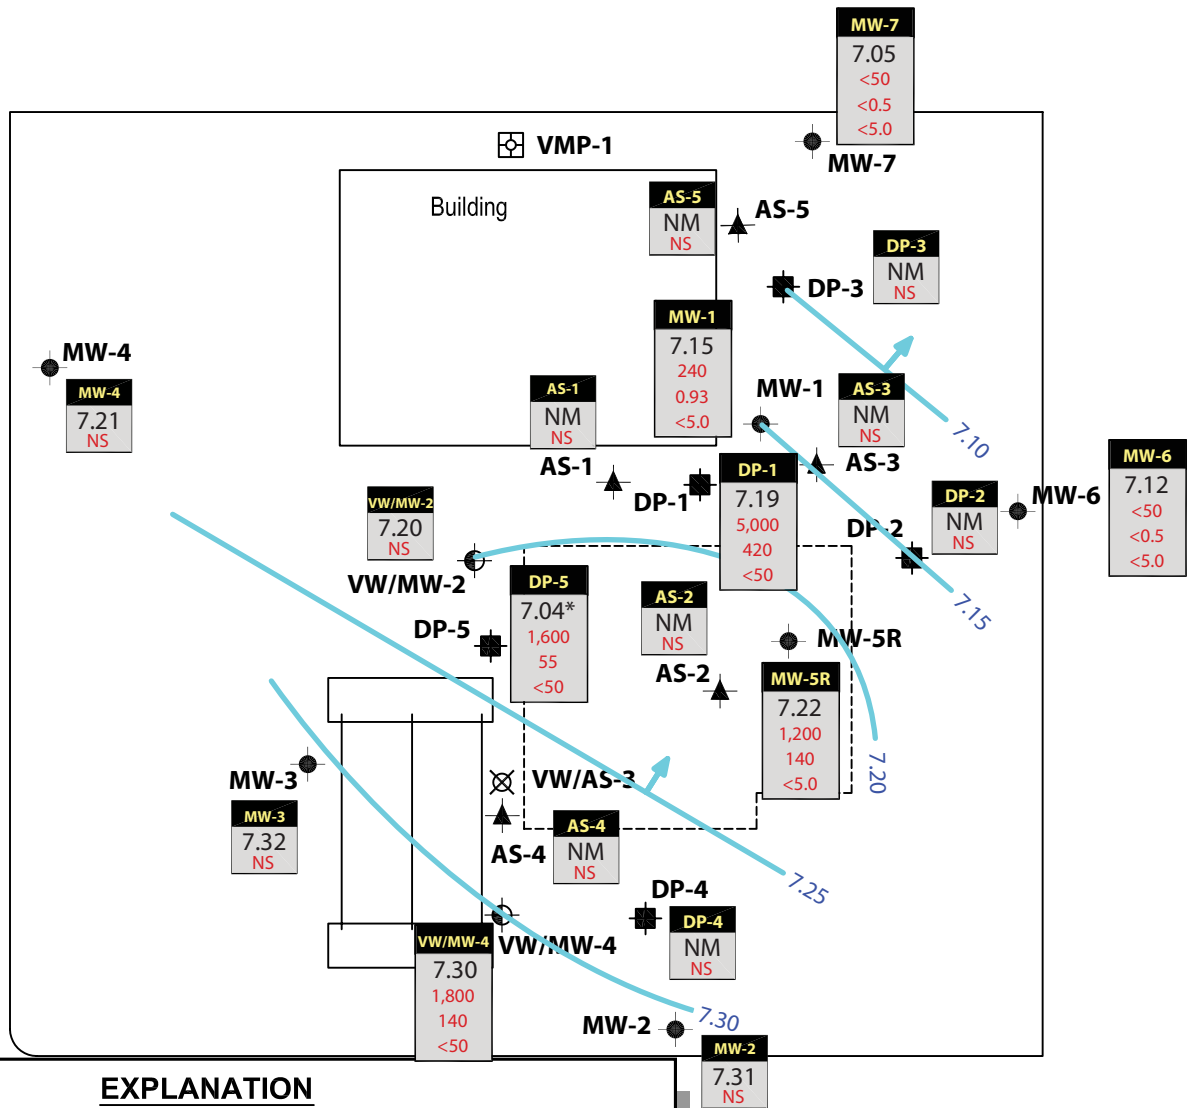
MW-7
7.05
<50
<0.5
<5.0

VMP-1

MW-7

Building

AS-5
NM
NS

AS-5

DP-3
NM
NS

DP-3

MW-4

MW-4
7.21
NS

MW-1
7.15
240
0.93
<5.0

MW-1

AS-3
NM
NS

7.10

AS-1
NM
NS

AS-1

DP-1

DP-1
7.19
5,000
420
<50

AS-3

DP-2
NM
NS

MW-6

MW-6
7.12
<50
<0.5
<5.0

VW/MW-2
7.20
NS

VW/MW-2

DP-2

7.15

DP-5
7.04*
1,600
55
<50

DP-5

AS-2
NM
NS

MW-5R

AS-2

MW-5R
7.22
1,200
140
<5.0

7.20

MW-3

VW/AS-3

MW-3
7.32
NS

AS-4

AS-4
NM
NS

7.25

DP-4

DP-4
NM
NS

VW/MW-4
7.30
1,800
140
<50

VW/MW-4

7.30

MW-2

MW-2
7.31
NS

EXPLANATION